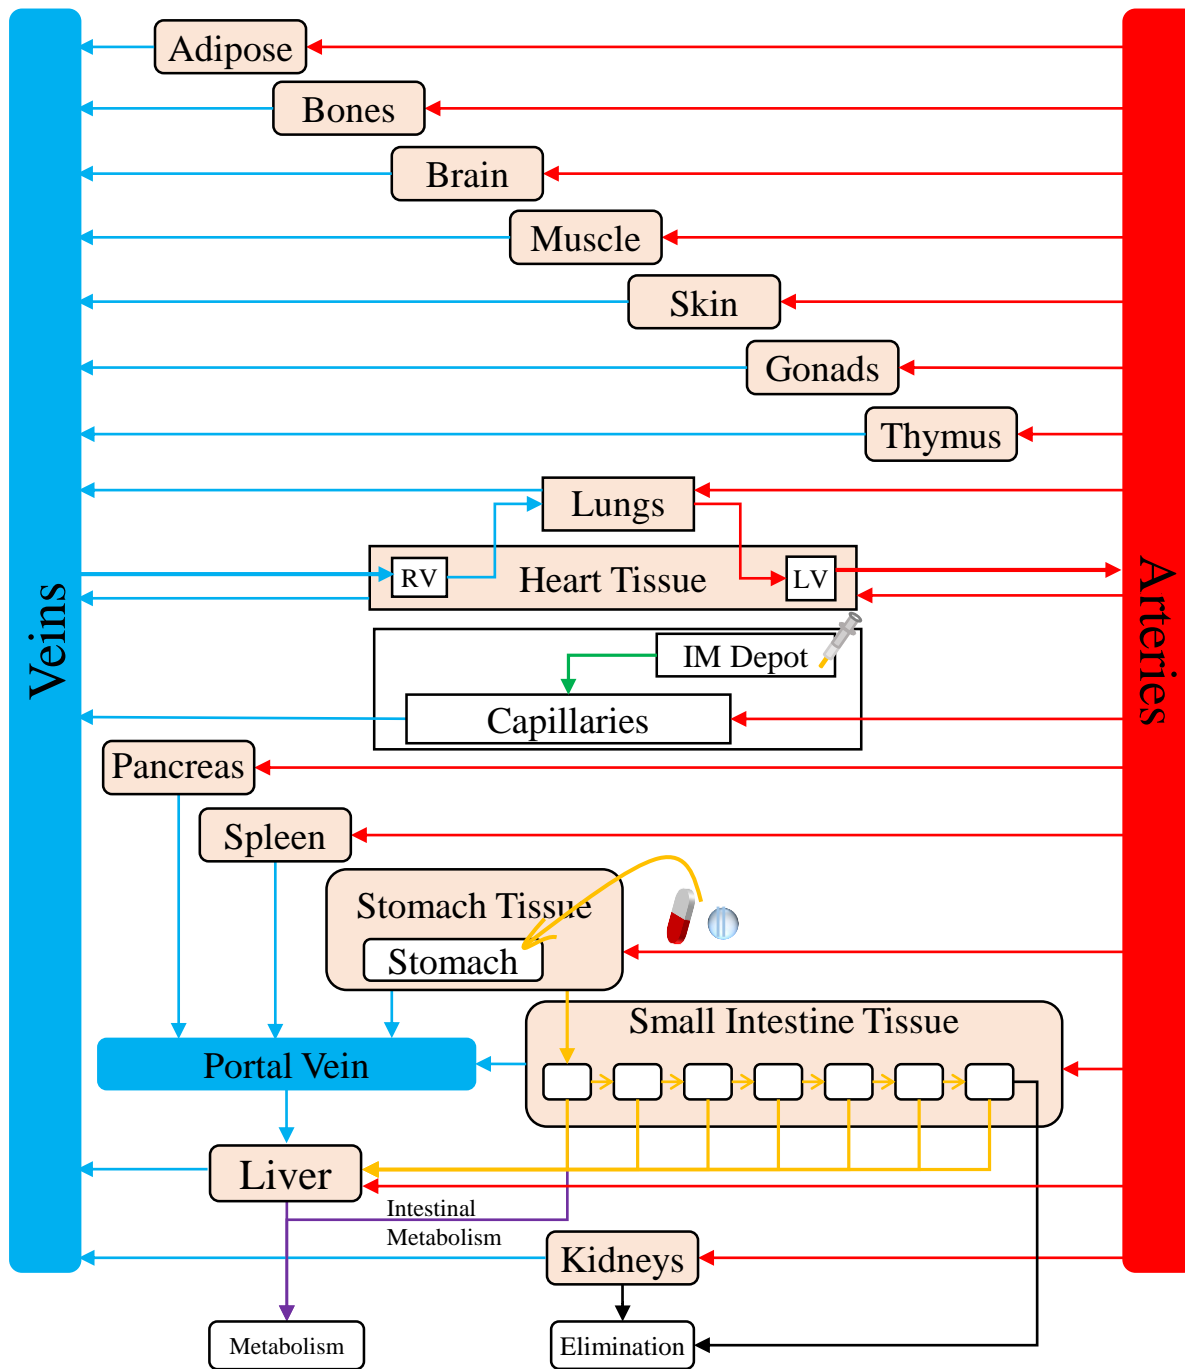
Veins

Adipose

Bones

Brain

Muscle

Skin

Gonads

Thymus

Lungs

RV

Heart Tissue

LV

IM Depot

Capillaries

Pancreas

Spleen

Stomach Tissue

Stomach

Small Intestine Tissue

Portal Vein

Liver

Intestinal Metabolism

Kidneys

Metabolism

Elimination

Arteries